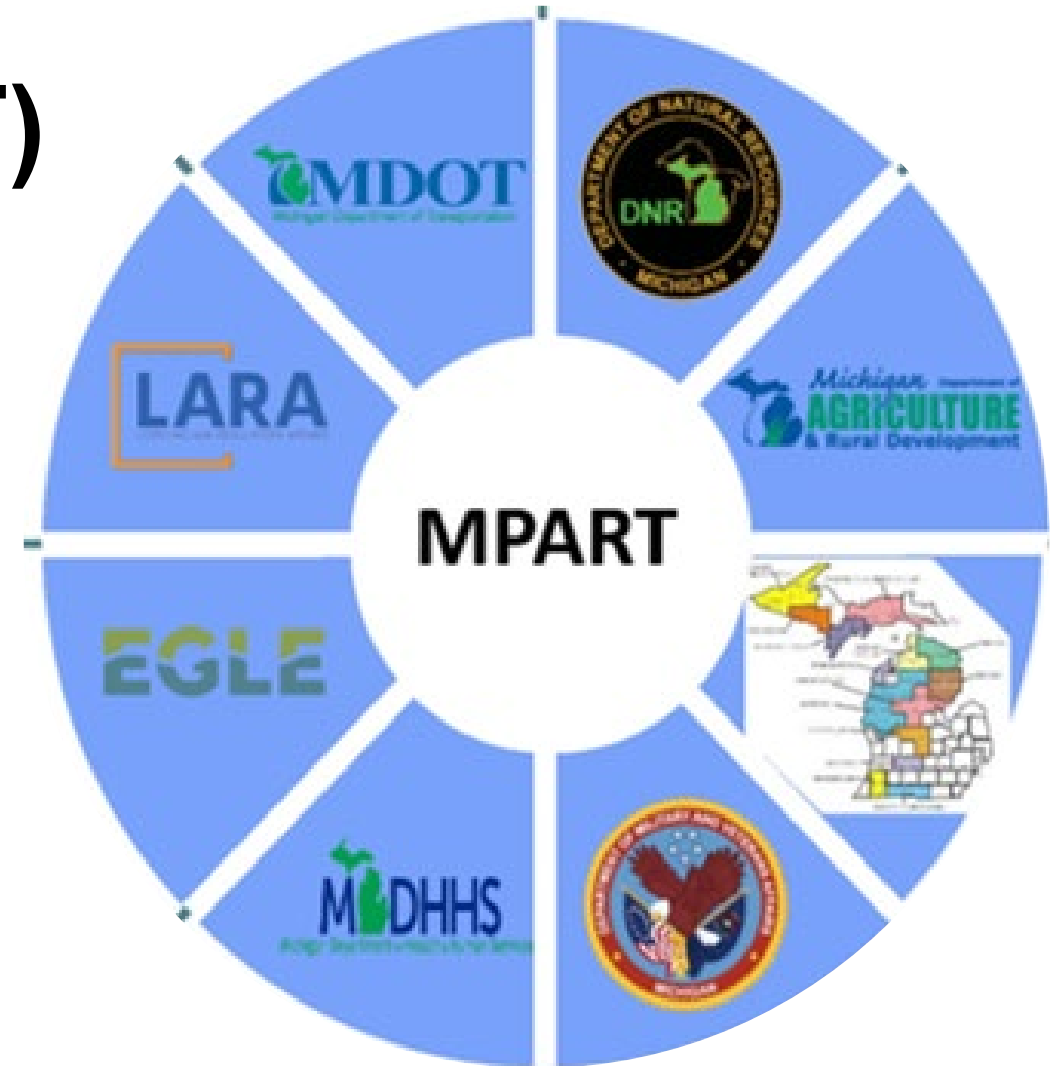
T)

MDOT
Michigan Department of Transportation

DEPARTMENT OF NATURAL RESOURCES
DNR
MICHIGAN

Michigan Department of AGRICULTURE & Rural Development

LARA
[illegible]

MPART

EGLE

MDHHS
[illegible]

DEPARTMENT OF MILITARY AND VETERANS AFFAIRS
MICHIGAN